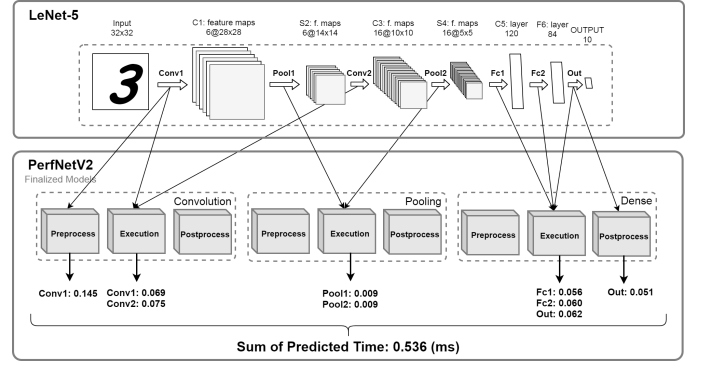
LeNet-5

Input 32x32

C1: feature maps 6@28x28

S2: f. maps 6@14x14

C3: f. maps 16@10x10

S4: f. maps 16@5x5

C5: layer 120

F6: layer 84

OUTPUT 10

3

Conv1

Pool1

Conv2

Pool2

Fc1

Fc2

Out

PerfNetV2

Finalized Models

Convolution

Preprocess

Execution

Postprocess

Pooling

Preprocess

Execution

Postprocess

Dense

Preprocess

Execution

Postprocess

Conv1: 0.145

Conv1: 0.069
Conv2: 0.075

Pool1: 0.009
Pool2: 0.009

Fc1: 0.056
Fc2: 0.060
Out: 0.062

Out: 0.051

Sum of Predicted Time: 0.536 (ms)